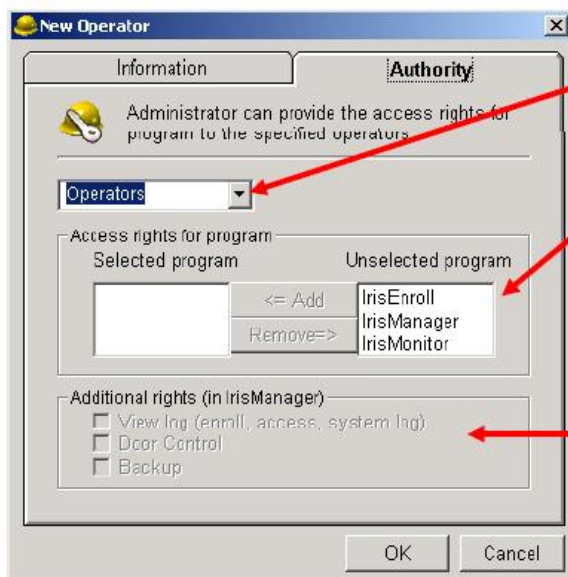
New Operator

Information

Authority

Administrator can provide the access rights for program to the specified operators

Operators

Access rights for program

Selected program

Unselected program

<= Add

Remove=>

IrisEnroll
IrisManager
IrisMonitor

Additional rights (in IrisManager)

View log (enroll, access, system log)

Door Control

Backup

OK

Cancel